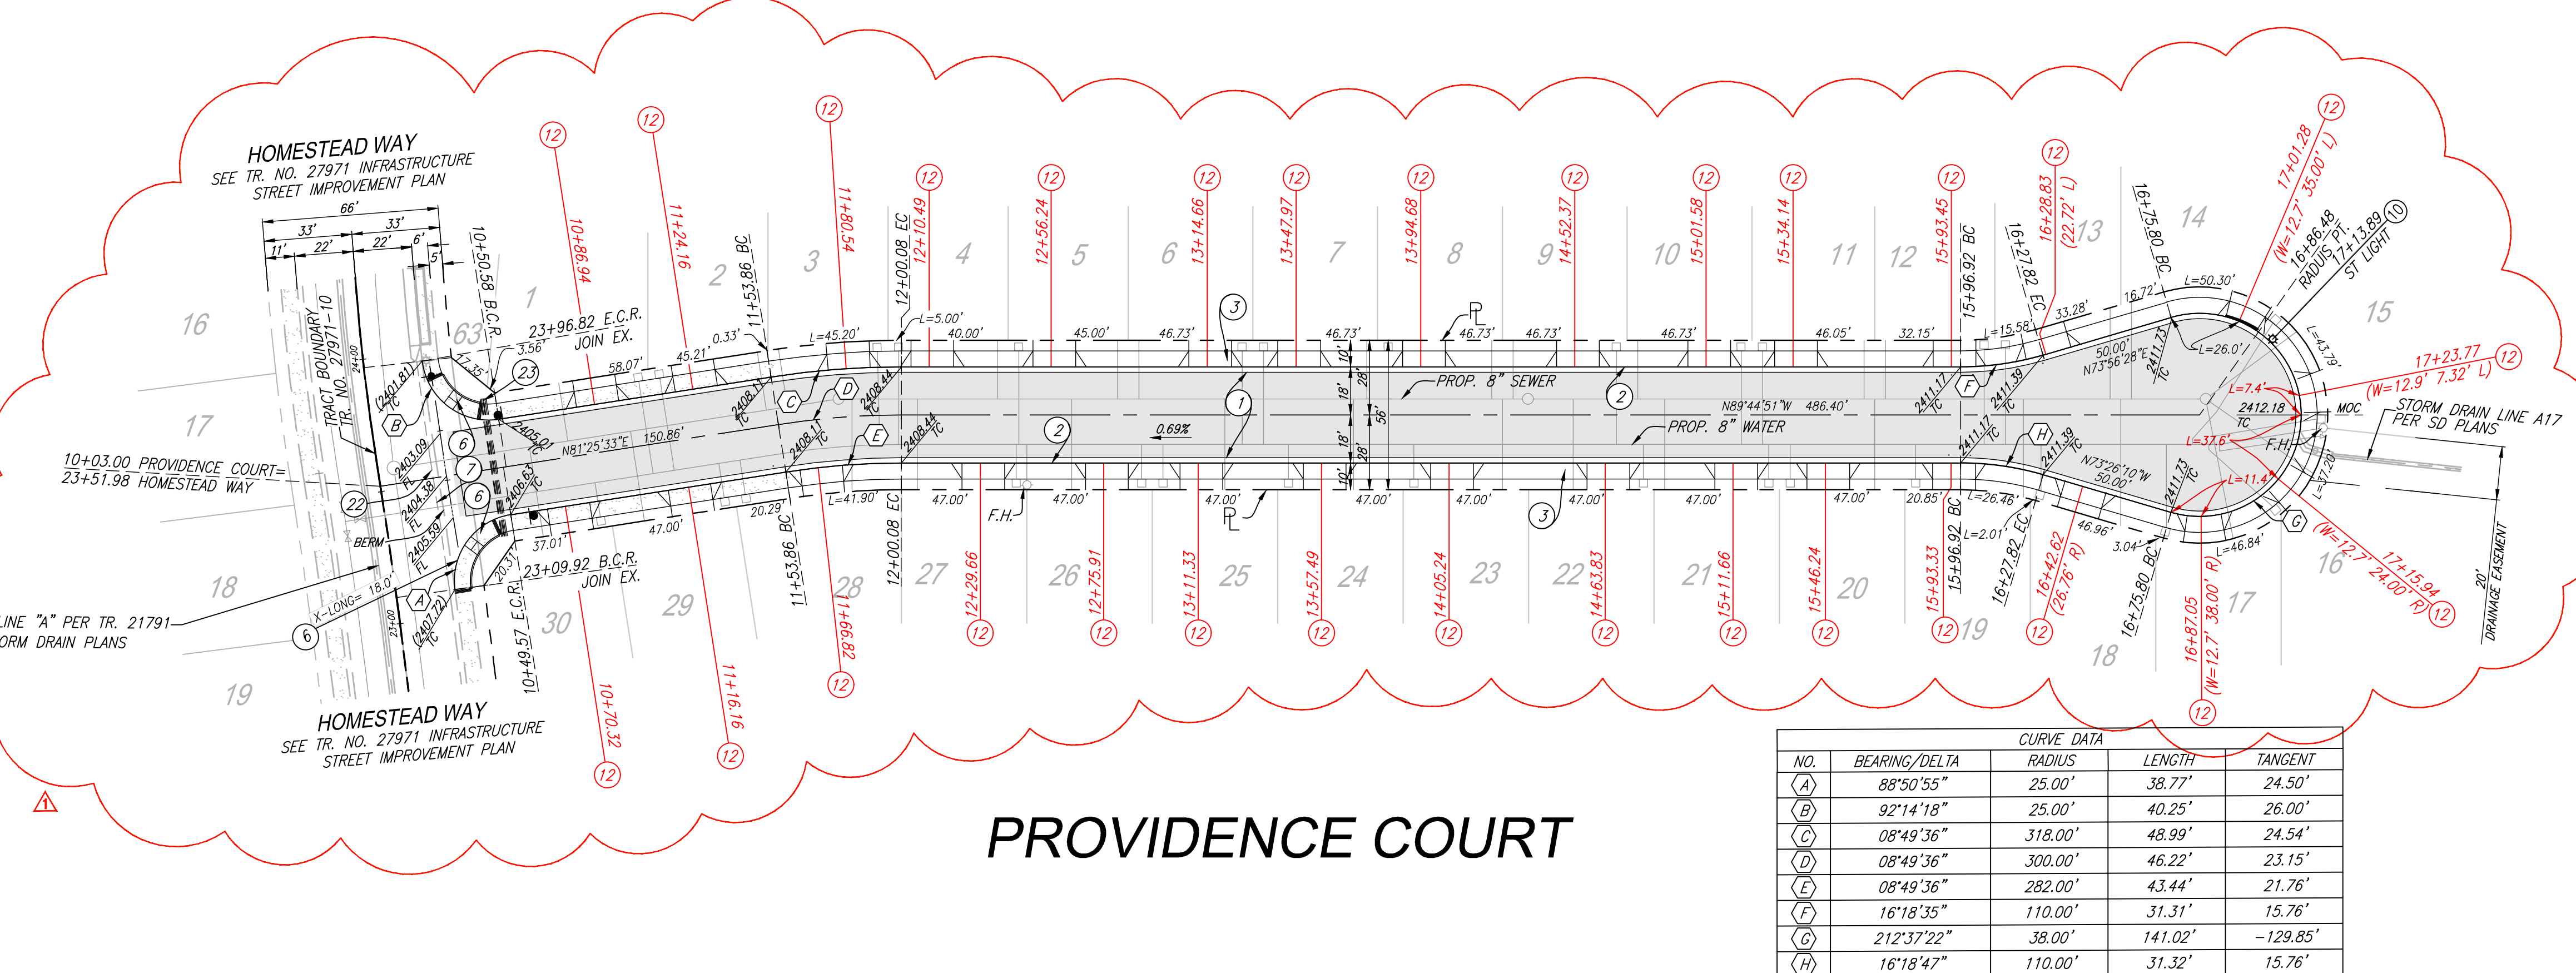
HOMESTEAD WAY
SEE TR. NO. 27971 INFRASTRUCTURE STREET IMPROVEMENT PLAN

66'
33' 33'
11' 22' 22' 6'
5'

10+50.58 B.C.R.
10+86.94
11+24.16
11+53.86 BC
11+80.54
12+00.08 EC
12+10.49
12+56.24
13+14.66
13+47.97
13+94.68
14+52.37
15+01.58
15+34.14
15+93.45
15+96.92 BC
16+27.82 EC
16+28.83 (22.72' L)
16+75.80 BC
17+01.28 (W=12.7' 35.00' L)
16+86.48 RADIUS PT.
17+13.89 ST LIGHT 10

12 12 12 12 12 12 12 12 12 12 12 12 12 12 12

16 17 18 19 1 2 3 4 5 6 7 8 9 10 11 12 13 14 15 63

23+96.82 E.C.R.
JOIN EX.
3.56'
17.35'
58.07'
45.21'
0.33'
L=45.20'
L=5.00'
40.00'
45.00'
46.73'
46.73'
46.73'
46.73'
46.73'
46.05'
32.15'
L=15.58'
33.28'
16.72'
L=50.30'
L=26.0'
L=43.79'
50.00'
N73°56'28"E
2411.73 TC
17+23.77 (W=12.9' 7.32' L) 12
L=7.4'
2412.18 TC
MOC
STORM DRAIN LINE A17 PER SD PLANS
L=37.6'
F.H.
L=11.4'
L=37.20'

TRACT BOUNDARY TR. NO. 27971-10
(2401.81) TC
B
23
6
7
6
22
2403.09 FL
2404.38 FL
2405.59 FL
2405.01 TC
2406.63 TC
10+03.00 PROVIDENCE COURT=
23+51.98 HOMESTEAD WAY
N81°25'33"E 150.86'
2408.11 TC
C
D
2408.11 TC
2408.44 TC
E
2408.44 TC
2
0.69%
3
1
PROP. 8" SEWER
PROP. 8" WATER
℄
2
N89°44'51"W 486.40'
10'
28'
18'
56'
18'
28'
10'
2411.17 TC
F
2411.39 TC
2411.17 TC
H
2411.39 TC
N73°26'10"W 50.00'
2411.73 TC
G

BERM
37.01'
20.31'
23+09.92 B.C.R.
JOIN EX.
47.00'
20.29'
L=41.90'
47.00'
47.00'
47.00'
47.00'
47.00'
47.00'
47.00'
47.00'
20.85'
L=26.46'
L=2.01'
46.96'
3.04'
L=46.84'
F.H.
℄
3
X-LONG= 18.0'
A
(2407.72) TC
6
LINE "A" PER TR. 21791
ORM DRAIN PLANS

10+49.57 E.C.R.
10+70.32
11+16.16
11+53.86 BC
11+66.82
12+00.08 EC
12+29.66
12+75.91
13+11.33
13+57.49
14+05.24
14+63.83
15+11.66
15+46.24
15+93.33
15+96.92 BC
16+27.82 EC
16+42.62 (26.76' R)
16+75.80 BC
16+87.05 (W=12.7' 38.00' R)
17+15.94 (W=12.7' 24.00' R)

30 29 28 27 26 25 24 23 22 21 20 19 18 17 16

12 12 12 12 12 12 12 12 12 12 12 12 12 12 12 12 12

20' DRAINAGE EASEMENT

HOMESTEAD WAY
SEE TR. NO. 27971 INFRASTRUCTURE STREET IMPROVEMENT PLAN

1

PROVIDENCE COURT

| CURVE DATA | | | | |
|---|---|---|---|---|
| NO. | BEARING/DELTA | RADIUS | LENGTH | TANGENT |
| A | 88°50'55" | 25.00' | 38.77' | 24.50' |
| B | 92°14'18" | 25.00' | 40.25' | 26.00' |
| C | 08°49'36" | 318.00' | 48.99' | 24.54' |
| D | 08°49'36" | 300.00' | 46.22' | 23.15' |
| E | 08°49'36" | 282.00' | 43.44' | 21.76' |
| F | 16°18'35" | 110.00' | 31.31' | 15.76' |
| G | 212°37'22" | 38.00' | 141.02' | -129.85' |
| H | 16°18'47" | 110.00' | 31.32' | 15.76' |